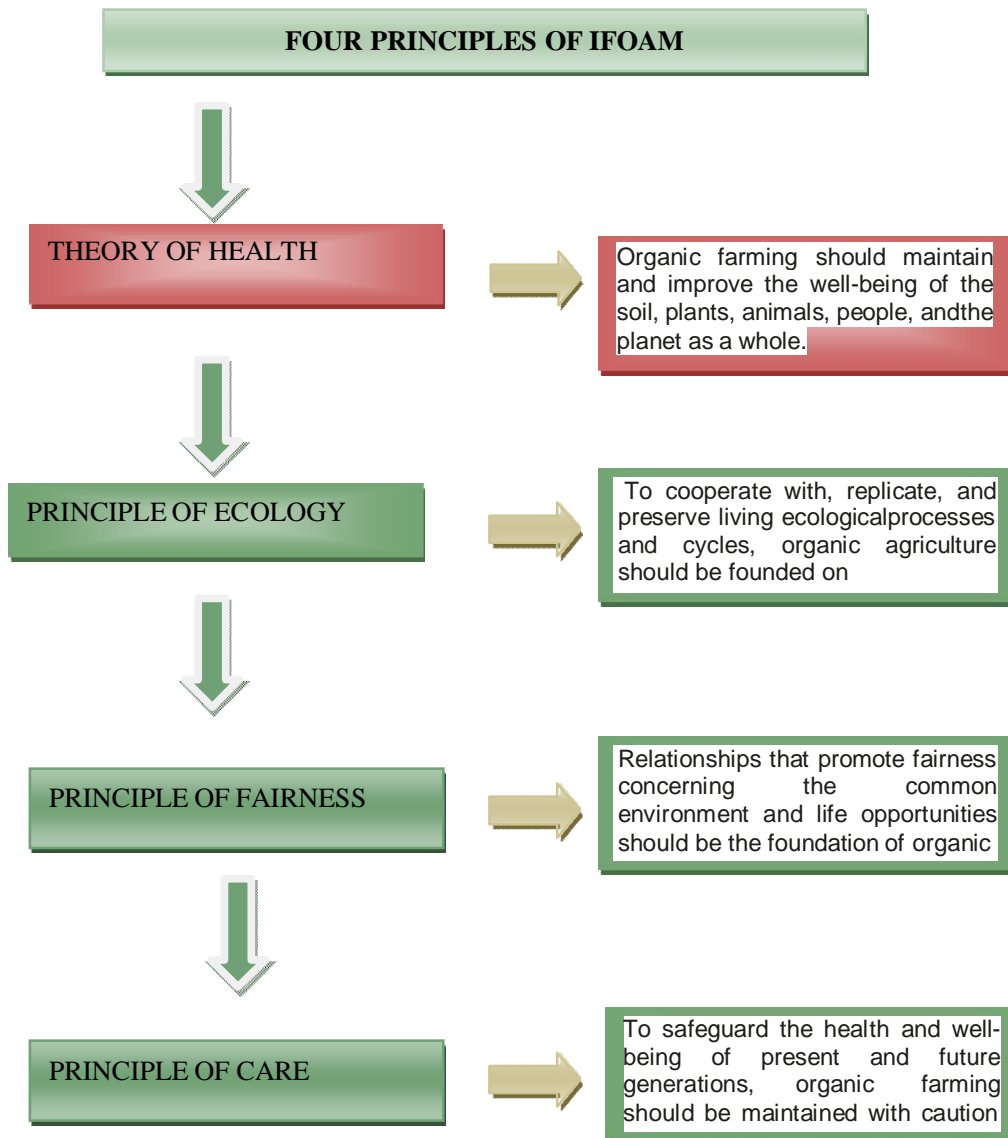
FOUR PRINCIPLES OF IFOAM

THEORY OF HEALTH

Organic farming should maintain and improve the well-being of the soil, plants, animals, people, andthe planet as a whole.

PRINCIPLE OF ECOLOGY

To cooperate with, replicate, and preserve living ecologicalprocesses and cycles, organic agriculture should be founded on

PRINCIPLE OF FAIRNESS

Relationships that promote fairness concerning the common environment and life opportunities should be the foundation of organic

PRINCIPLE OF CARE

To safeguard the health and well-being of present and future generations, organic farming should be maintained with caution